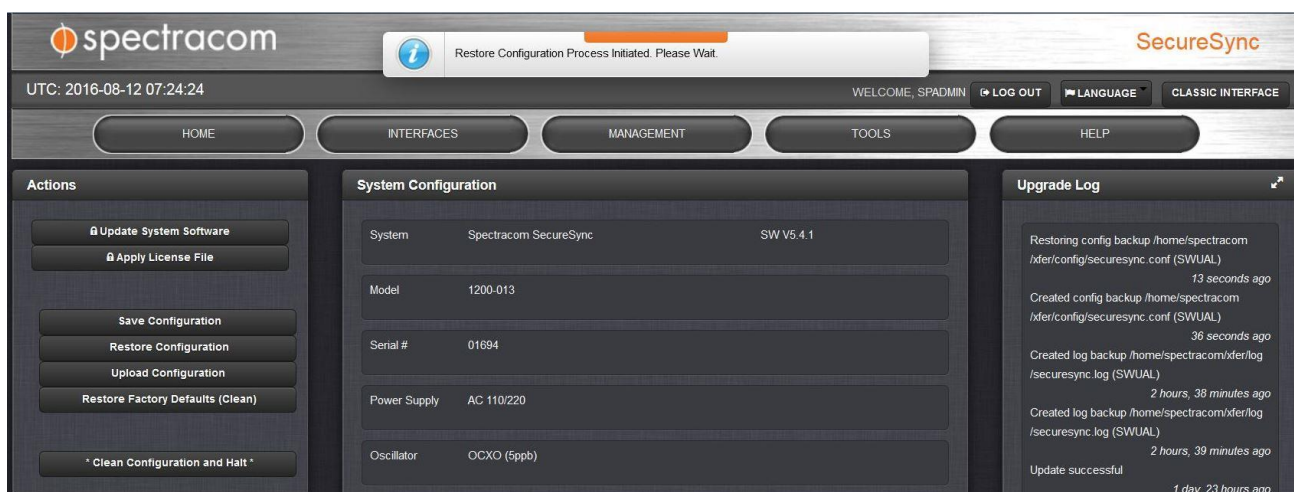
spectracom

Restore Configuration Process Initiated. Please Wait.

SecureSync

UTC: 2016-08-12 07:24:24

WELCOME, SPADMIN LOG OUT LANGUAGE CLASSIC INTERFACE

HOME INTERFACES MANAGEMENT TOOLS HELP

Actions

Update System Software
Apply License File

Save Configuration
Restore Configuration
Upload Configuration
Restore Factory Defaults (Clean)

* Clean Configuration and Halt *

System Configuration

| | | |
|---|---|---|
| System | Spectracom SecureSync | SW V5.4.1 |
| Model | 1200-013 | |
| Serial # | 01694 | |
| Power Supply | AC 110/220 | |
| Oscillator | OCXO (5ppb) | |

Upgrade Log

Restoring config backup /home/spectracom/xfer/config/securesync.conf (SWUAL)
13 seconds ago
Created config backup /home/spectracom/xfer/config/securesync.conf (SWUAL)
36 seconds ago
Created log backup /home/spectracom/xfer/log/securesync.log (SWUAL)
2 hours, 38 minutes ago
Created log backup /home/spectracom/xfer/log/securesync.log (SWUAL)
2 hours, 39 minutes ago
Update successful
1 day, 23 hours ago